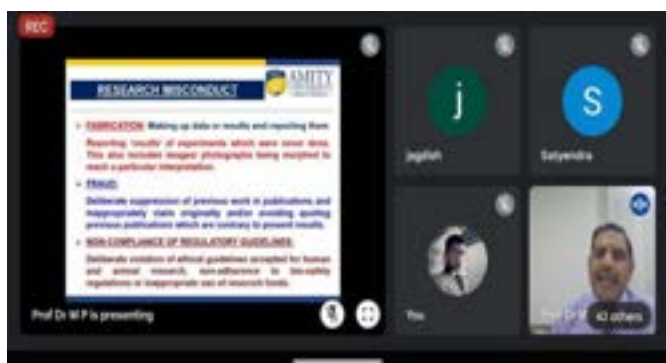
REC

RESEARCH MISCONDUCT

AMITY

FABRICATION: Making up data or results and reporting them.

Reporting 'results' of experiments which were never done. This also includes images/ photographs being morphed to reach a particular interpretation.

FRAUD:

Deliberate suppression of previous work in publications and inappropriately claim originality and/or avoiding quoting previous publications which are contrary to present results.

NON-COMPLIANCE OF REGULATORY GUIDELINES:

Deliberate violation of ethical guidelines accepted for human and animal research, non-adherence to bio-safety regulations or inappropriate use of research funds.

Prof Dr M P is presenting

j

jagdish

S

Satyendra

You

Prof Dr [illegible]

43 others